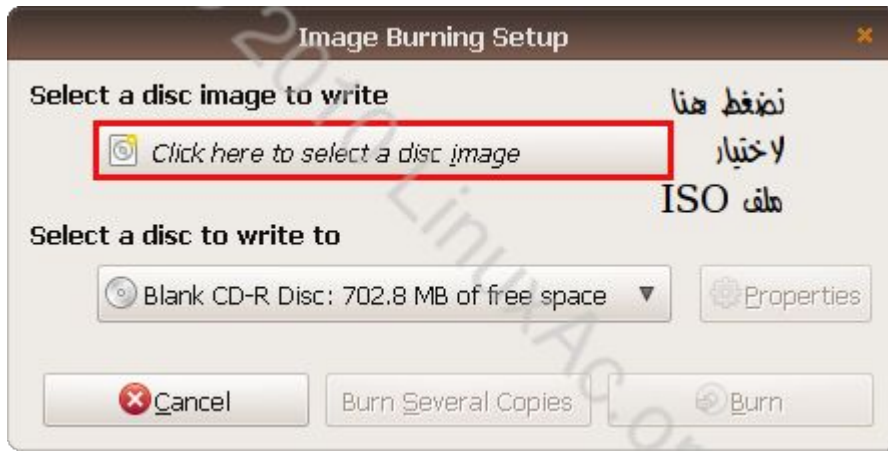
Image Burning Setup

Select a disc image to write

Click here to select a disc image

نضغط هنا لاختيار ملف ISO

Select a disc to write to

Blank CD-R Disc: 702.8 MB of free space

Properties

Cancel

Burn Several Copies

Burn

2010 LinuxAc.org